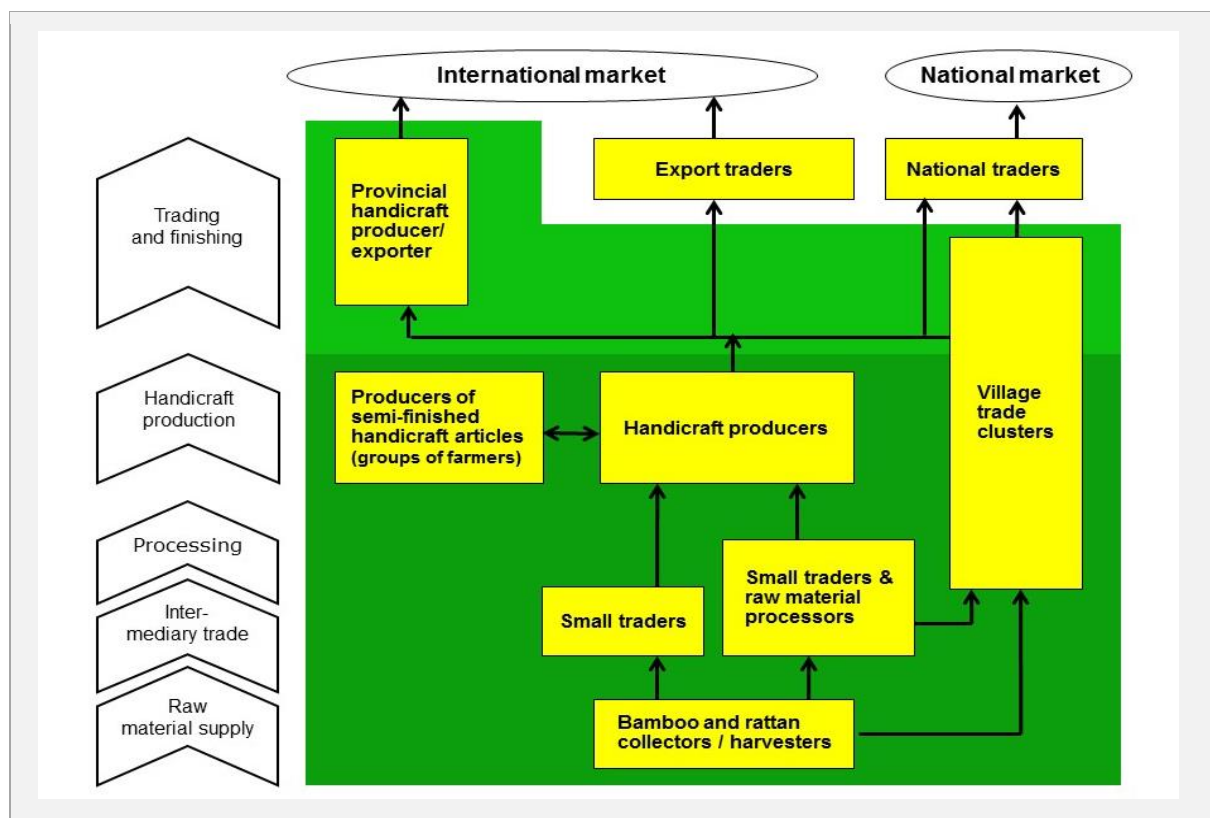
International market

National market

Trading and finishing

Handicraft production

Processing

Intermediary trade

Raw material supply

Provincial handicraft producer/ exporter

Export traders

National traders

Village trade clusters

Producers of semi-finished handicraft articles (groups of farmers)

Handicraft producers

Small traders & raw material processors

Small traders

Bamboo and rattan collectors / harvesters